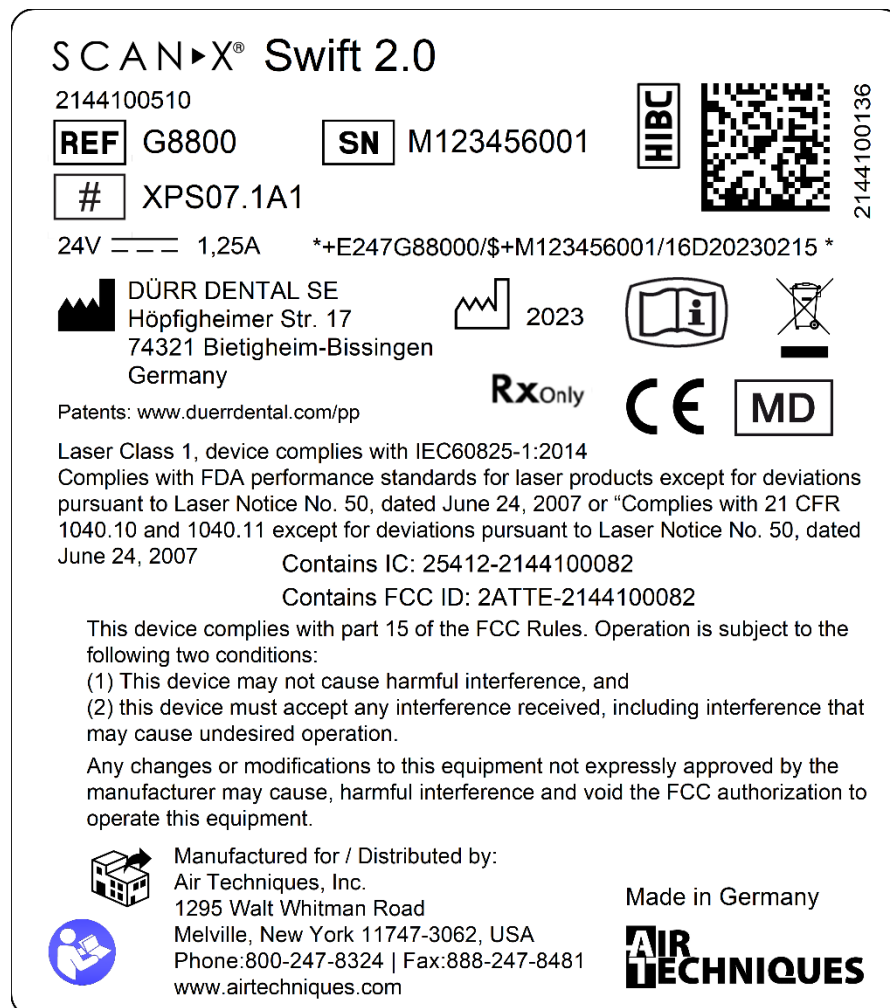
SCAN▸X® Swift 2.0
2144100510
REF G8800 SN M123456001
HIBC
2144100136
# XPS07.1A1
24V ⎓ 1,25A *+E247G88000/$+M123456001/16D20230215 *
DÜRR DENTAL SE
Höpfigheimer Str. 17
74321 Bietigheim-Bissingen
Germany
2023
Rx Only
CE MD
Patents: www.duerrdental.com/pp

Laser Class 1, device complies with IEC60825-1:2014
Complies with FDA performance standards for laser products except for deviations pursuant to Laser Notice No. 50, dated June 24, 2007 or "Complies with 21 CFR 1040.10 and 1040.11 except for deviations pursuant to Laser Notice No. 50, dated June 24, 2007

Contains IC: 25412-2144100082
Contains FCC ID: 2ATTE-2144100082

This device complies with part 15 of the FCC Rules. Operation is subject to the following two conditions:
(1) This device may not cause harmful interference, and
(2) this device must accept any interference received, including interference that may cause undesired operation.

Any changes or modifications to this equipment not expressly approved by the manufacturer may cause, harmful interference and void the FCC authorization to operate this equipment.

Manufactured for / Distributed by:
Air Techniques, Inc.
1295 Walt Whitman Road
Melville, New York 11747-3062, USA
Phone:800-247-8324 | Fax:888-247-8481
www.airtechniques.com

Made in Germany
AIR TECHNIQUES